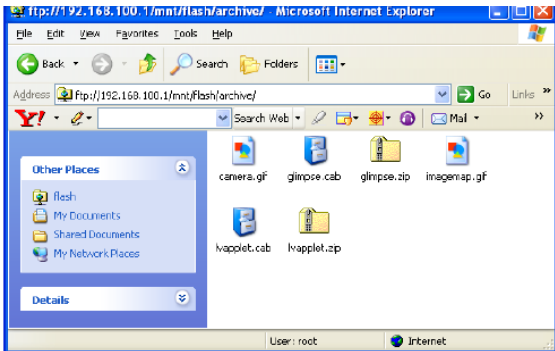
ftp://192.168.100.1/mnt/flash/archive/ - Microsoft Internet Explorer

File Edit View Favorites Tools Help

Back Search Folders

Address ftp://192.168.100.1/mnt/flash/archive/ Go Links »

Y! Search Web Mail »

Other Places

flash
My Documents
Shared Documents
My Network Places

Details

camera.gif
glimpse.cab
glimpse.zip
imagemap.gif
lvapplet.cab
lvapplet.zip

User: root Internet